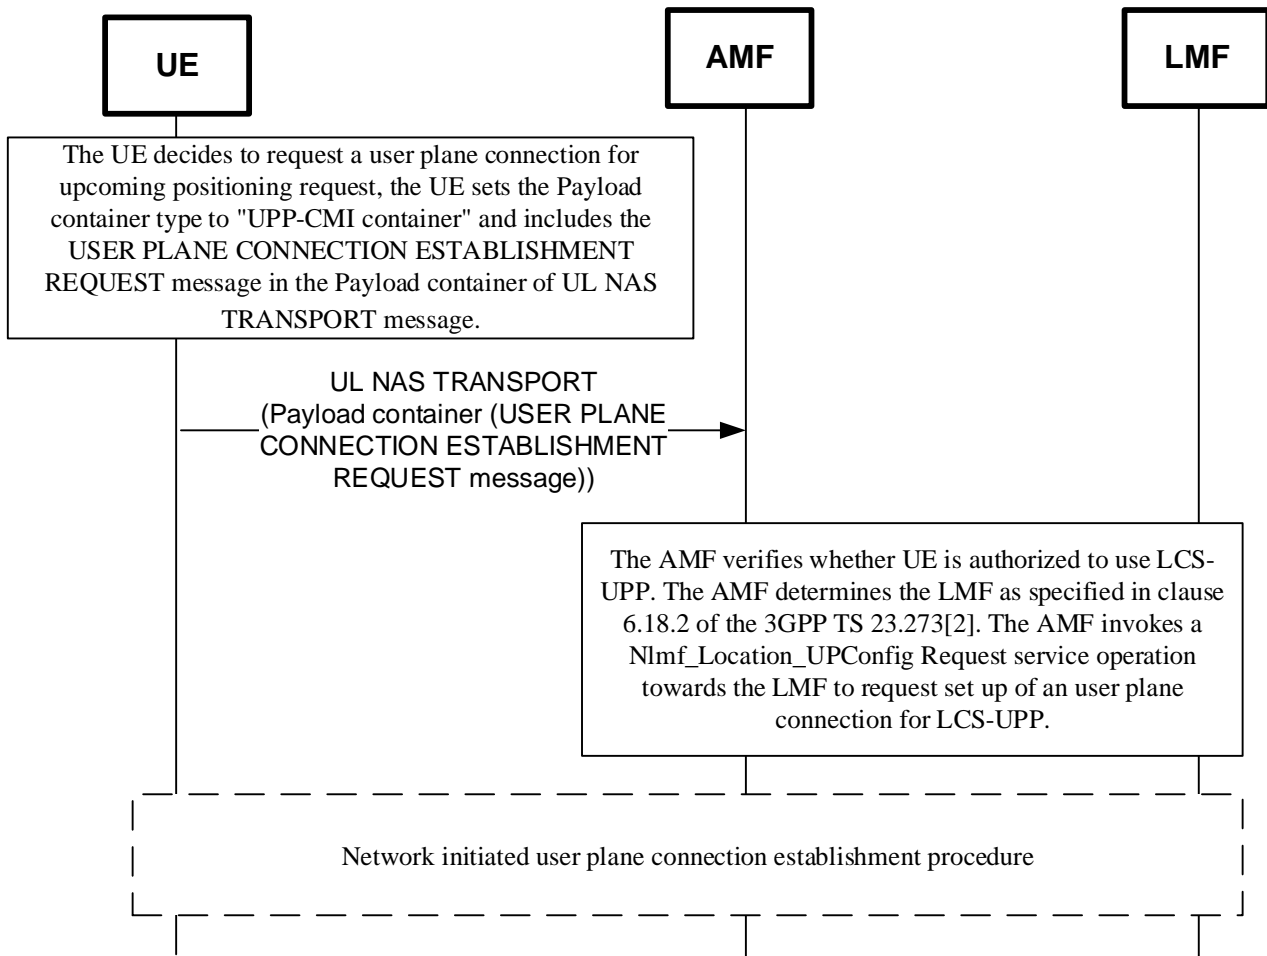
UE

AMF

LMF

The UE decides to request a user plane connection for upcoming positioning request, the UE sets the Payload container type to "UPP-CMI container" and includes the USER PLANE CONNECTION ESTABLISHMENT REQUEST message in the Payload container of UL NAS TRANSPORT message.

UL NAS TRANSPORT (Payload container (USER PLANE CONNECTION ESTABLISHMENT REQUEST message))

The AMF verifies whether UE is authorized to use LCS-UPP. The AMF determines the LMF as specified in clause 6.18.2 of the 3GPP TS 23.273[2]. The AMF invokes a Nlmf_Location_UPConfig Request service operation towards the LMF to request set up of an user plane connection for LCS-UPP.

Network initiated user plane connection establishment procedure